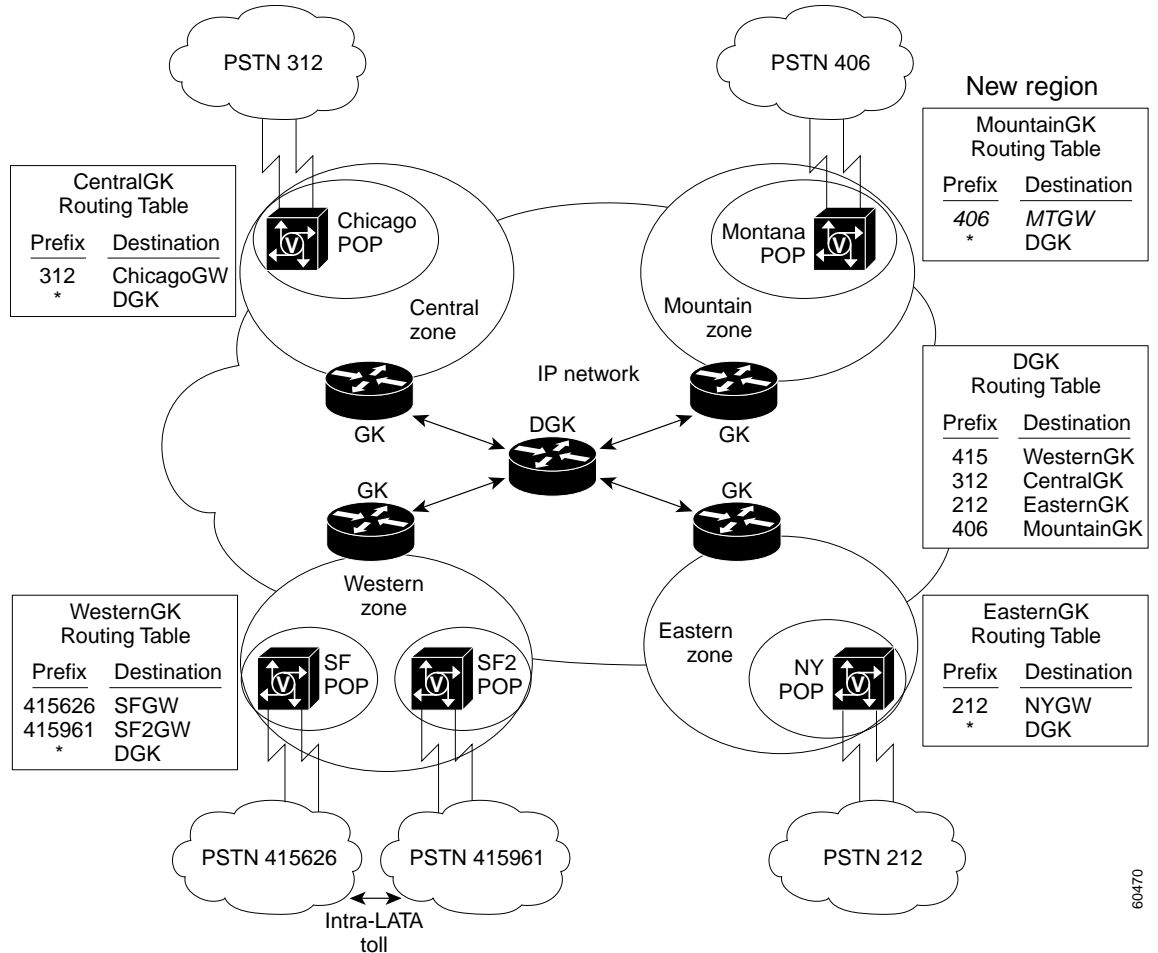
PSTN 312

PSTN 406

New region

MountainGK
Routing Table

| Prefix | Destination |
|---|---|
| 406 | MTGW |
| * | DGK |

CentralGK
Routing Table

| Prefix | Destination |
|---|---|
| 312 | ChicagoGW |
| * | DGK |

Chicago POP

Montana POP

Central zone

Mountain zone

IP network

DGK
Routing Table

| Prefix | Destination |
|---|---|
| 415 | WesternGK |
| 312 | CentralGK |
| 212 | EasternGK |
| 406 | MountainGK |

GK

DGK

GK

GK

GK

Western zone

WesternGK
Routing Table

| Prefix | Destination |
|---|---|
| 415626 | SFGW |
| 415961 | SF2GW |
| * | DGK |

SF POP

SF2 POP

Eastern zone

NY POP

EasternGK
Routing Table

| Prefix | Destination |
|---|---|
| 212 | NYGW |
| * | DGK |

PSTN 415626

PSTN 415961

PSTN 212

Intra-LATA toll

60470